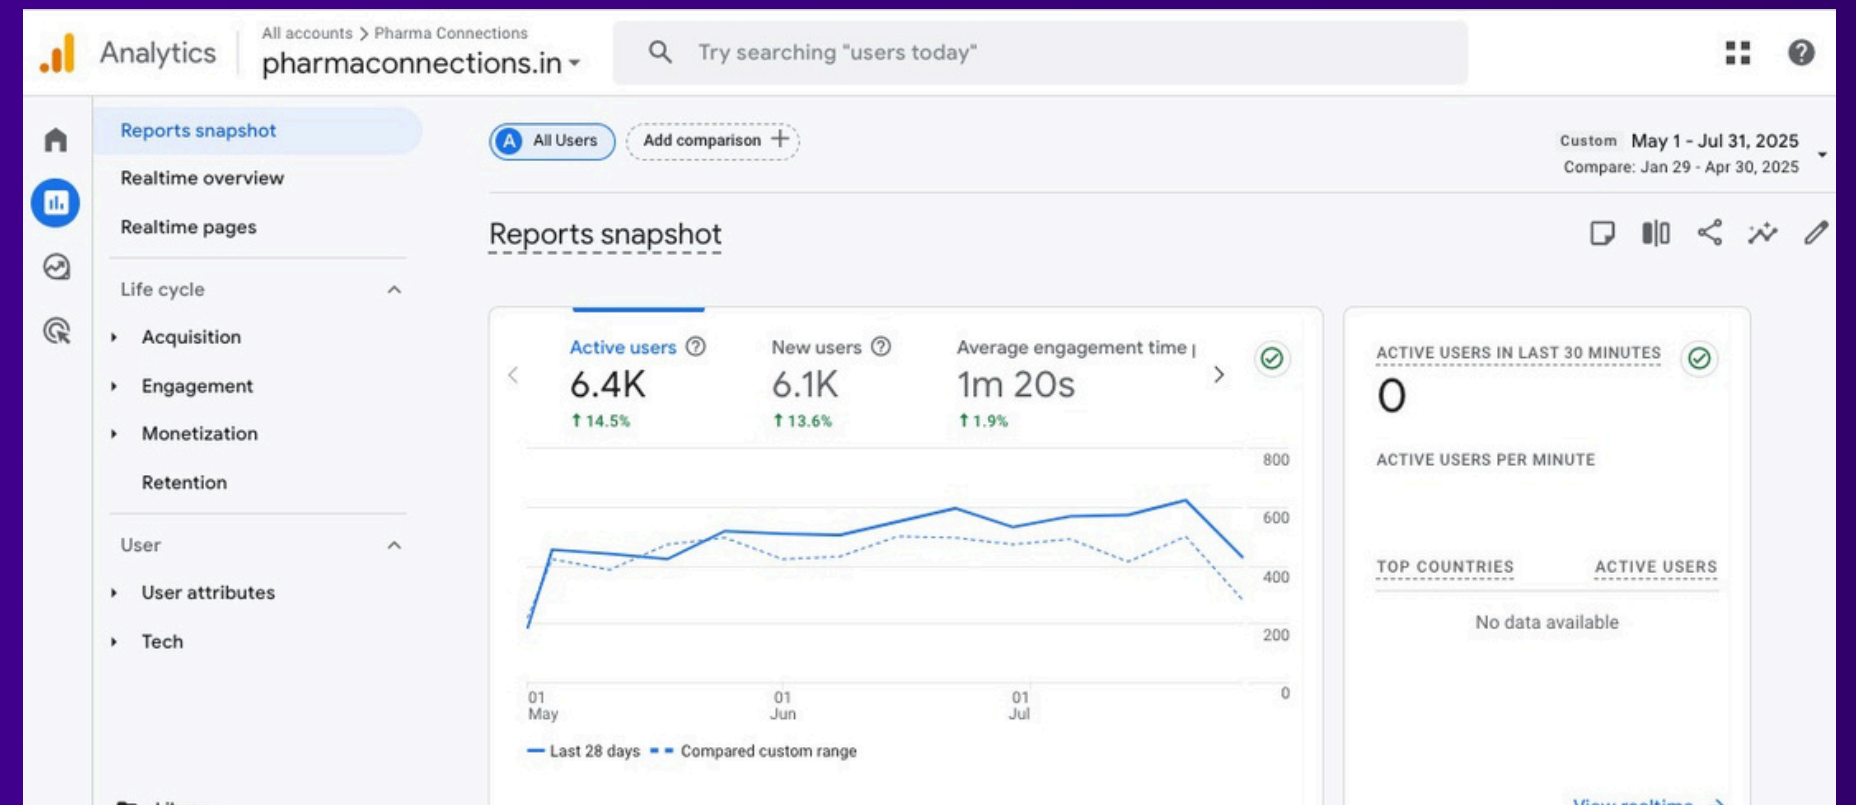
Analytics

All accounts > Pharma Connections
pharmaconnections.in

Try searching "users today"

Reports snapshot
Realtime overview
Realtime pages

Life cycle
Acquisition
Engagement
Monetization
Retention

User
User attributes
Tech

A All Users
Add comparison +

Custom May 1 - Jul 31, 2025
Compare: Jan 29 - Apr 30, 2025

Reports snapshot

Active users
6.4K
↑ 14.5%

New users
6.1K
↑ 13.6%

Average engagement time
1m 20s
↑ 1.9%

800
600
400
200
0

01 May
01 Jun
01 Jul

Last 28 days
Compared custom range

ACTIVE USERS IN LAST 30 MINUTES
0
ACTIVE USERS PER MINUTE

TOP COUNTRIES
ACTIVE USERS
No data available